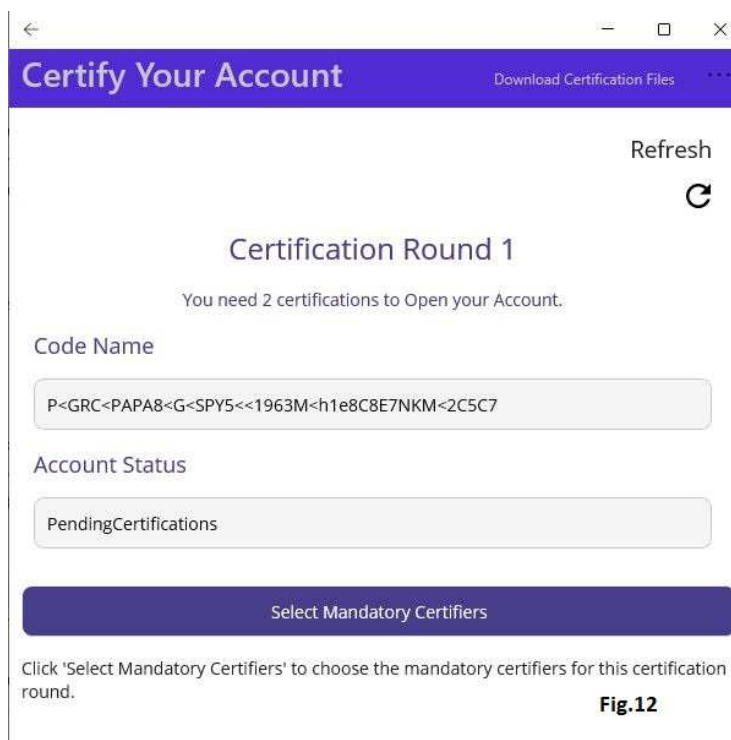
Certify Your Account

Download Certification Files

Refresh

Certification Round 1

You need 2 certifications to Open your Account.

Code Name

P<GRC<PAPA8<G<SPY5<<1963M<h1e8C8E7NKM<2C5C7

Account Status

PendingCertifications

Select Mandatory Certifiers

Click 'Select Mandatory Certifiers' to choose the mandatory certifiers for this certification round.

Fig.12